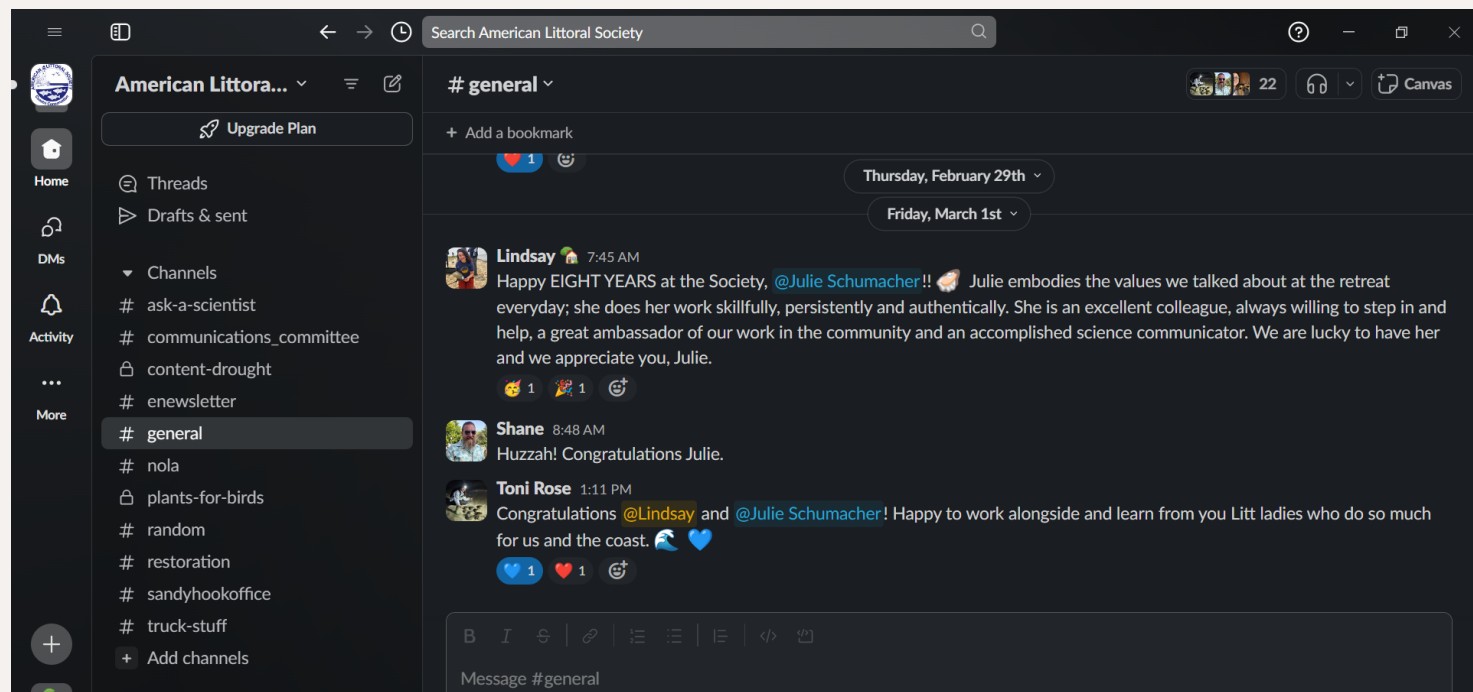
Search American Littoral Society

Home

DMs

Activity

More

American Littora...

Upgrade Plan

Threads

Drafts & sent

Channels

# ask-a-scientist

# communications_committee

content-drought

# enewsletter

# general

# nola

plants-for-birds

# random

# restoration

# sandyhookoffice

# truck-stuff

Add channels

# general

22

Canvas

Add a bookmark

1

Thursday, February 29th

Friday, March 1st

Lindsay 7:45 AM
Happy EIGHT YEARS at the Society, @Julie Schumacher!! Julie embodies the values we talked about at the retreat everyday; she does her work skillfully, persistently and authentically. She is an excellent colleague, always willing to step in and help, a great ambassador of our work in the community and an accomplished science communicator. We are lucky to have her and we appreciate you, Julie.

1 1

Shane 8:48 AM
Huzzah! Congratulations Julie.

Toni Rose 1:11 PM
Congratulations @Lindsay and @Julie Schumacher! Happy to work alongside and learn from you Litt ladies who do so much for us and the coast. 🌊 💙

💙 1 ❤️ 1

Message #general